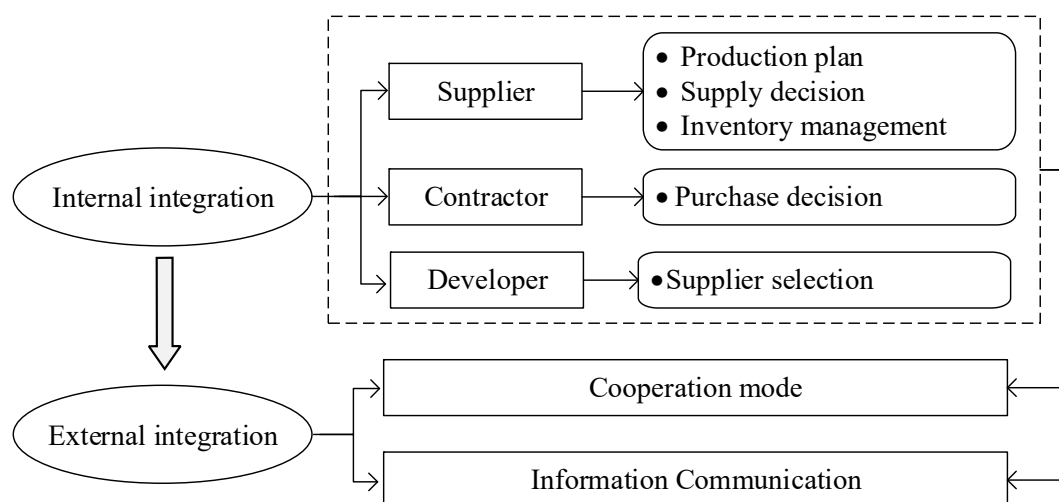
Internal integration

Supplier

• Production plan
• Supply decision
• Inventory management

Contractor

• Purchase decision

Developer

• Supplier selection

External integration

Cooperation mode

Information Communication